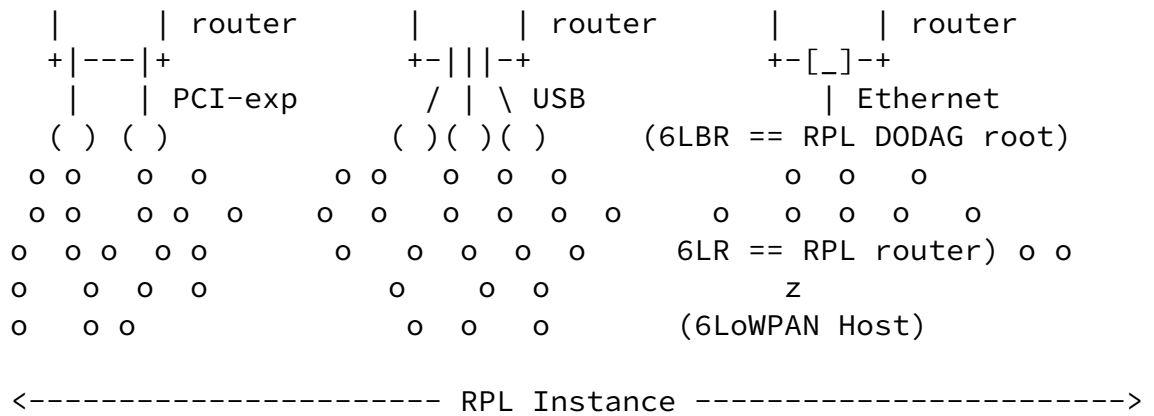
|      | router         |      | router         |      | router
  +|---|+               +-|||-+              +-[_]-+
   |   | PCI-exp         / | \ USB              | Ethernet
  ( ) ( )            ( )( )( )     (6LBR == RPL DODAG root)
 o o   o o        o o   o o  o            o  o   o
 o o   o o  o    o  o   o  o  o  o     o   o  o  o   o
o  o o  o o       o   o  o  o  o     6LR == RPL router) o o
o   o  o  o          o     o  o            z
o   o o              o   o   o       (6LoWPAN Host)

<------------------------ RPL Instance ------------------------->